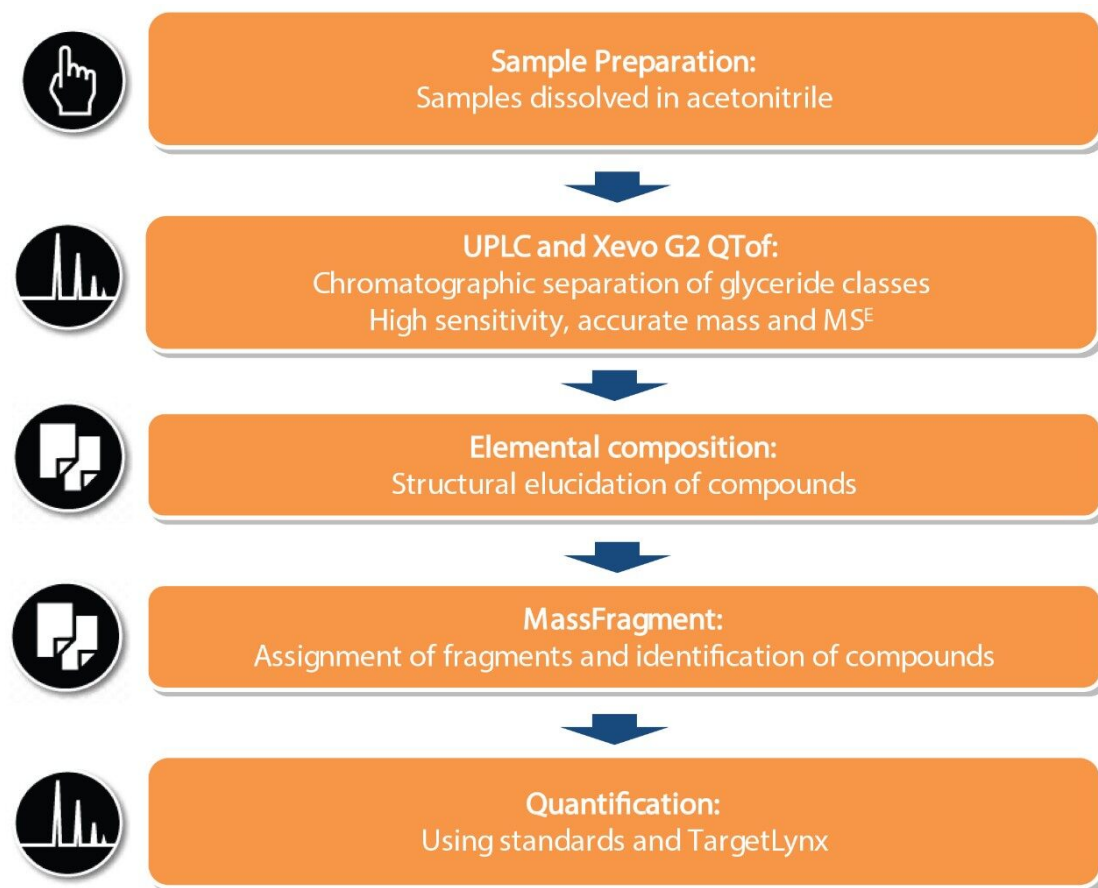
Sample Preparation:
Samples dissolved in acetonitrile

UPLC and Xevo G2 QTof:
Chromatographic separation of glyceride classes
High sensitivity, accurate mass and MS$^E$

Elemental composition:
Structural elucidation of compounds

MassFragment:
Assignment of fragments and identification of compounds

Quantification:
Using standards and TargetLynx